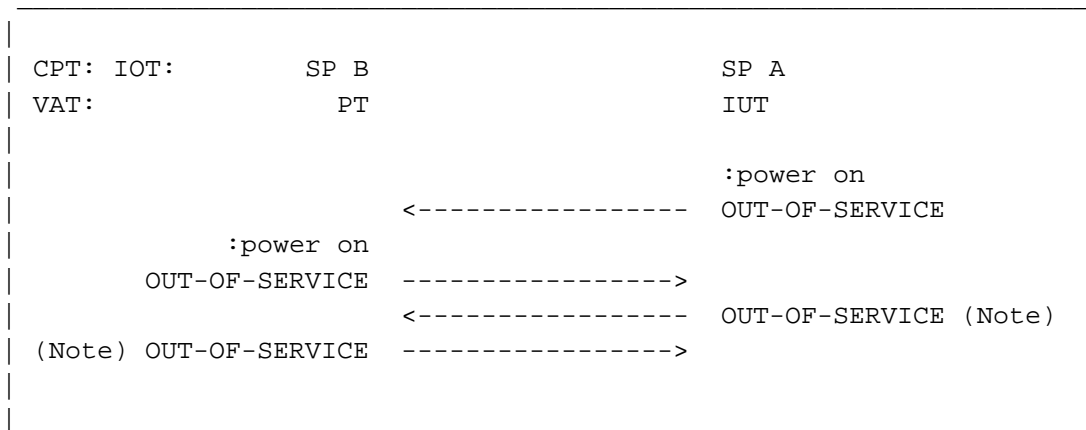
CPT: IOT: SP B SP A
VAT: PT IUT

:power on
<----------------- OUT-OF-SERVICE
:power on
OUT-OF-SERVICE ----------------->
<----------------- OUT-OF-SERVICE (Note)
(Note) OUT-OF-SERVICE ----------------->